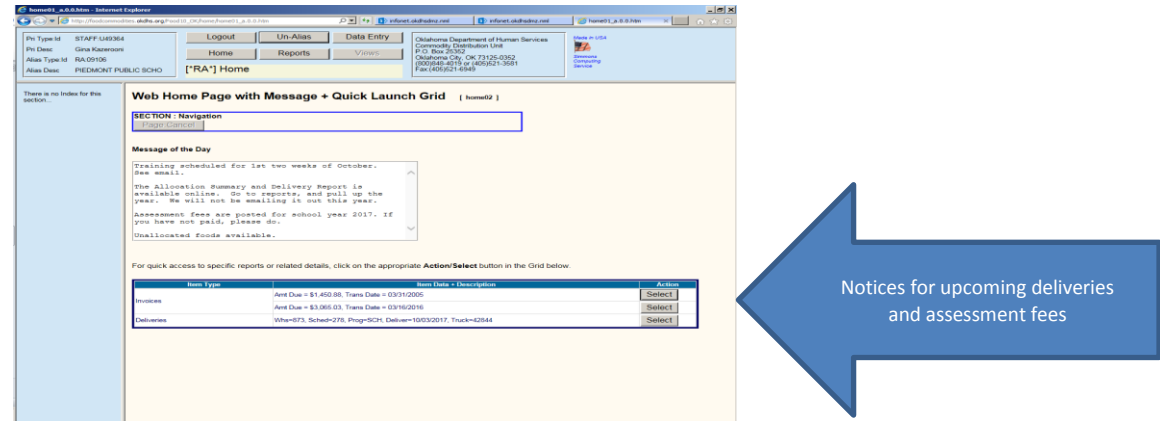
home01_a.0.0.htm - Internet Explorer

http://foodcommodities.okdhs.org/Food10_OK/home/home01_a.0.0.htm

infonet.okdhsdmz.mil

infonet.okdhsdmz.mil

home01_a.0.0.htm

Pri Type:Id STAFF:U49364
Pri Desc Gina Kazerooni
Alias Type:Id RA:09106
Alias Desc PIEDMONT PUBLIC SCHO

Logout
Un-Alias
Data Entry
Home
Reports
Views

[*RA*] Home

Oklahoma Department of Human Services
Commodity Distribution Unit
P.O. Box 25352
Oklahoma City, OK 73125-0352
(800)645-4019 or (405)521-3581
Fax:(405)521-6945

Made in USA

Simmons Computing Service

There is no Index for this section...

Web Home Page with Message + Quick Launch Grid [ home02 ]

SECTION : Navigation
Page Cancel

Message of the Day

Training scheduled for 1st two weeks of October. See email.

The Allocation Summary and Delivery Report is available online. Go to reports, and pull up the year. We will not be emailing it out this year.

Assessment fees are posted for school year 2017. If you have not paid, please do.

Unallocated foods available.

For quick access to specific reports or related details, click on the appropriate Action/Select button in the Grid below.

| Item Type | Item Data + Description | Action |
|---|---|---|
| Invoices | Amt Due = $1,450.88, Trans Date = 03/31/2005 | Select |
| | Amt Due = $3,065.03, Trans Date = 03/16/2016 | Select |
| Deliveries | Whs=673, Sched=278, Prog=SCH, Deliver=10/03/2017, Truck=42644 | Select |

Notices for upcoming deliveries and assessment fees